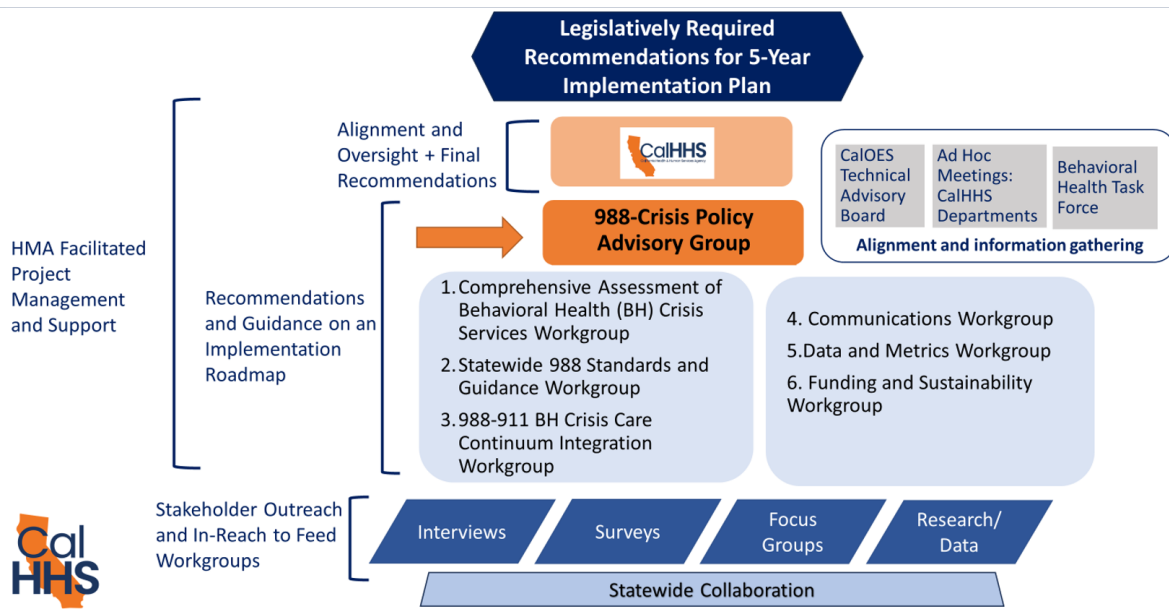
Legislatively Required Recommendations for 5-Year Implementation Plan

HMA Facilitated Project Management and Support

Alignment and Oversight + Final Recommendations

CalHHS

CalOES Technical Advisory Board

Ad Hoc Meetings: CalHHS Departments

Behavioral Health Task Force

Alignment and information gathering

988-Crisis Policy Advisory Group

Recommendations and Guidance on an Implementation Roadmap

1. Comprehensive Assessment of Behavioral Health (BH) Crisis Services Workgroup

2. Statewide 988 Standards and Guidance Workgroup

3. 988-911 BH Crisis Care Continuum Integration Workgroup

4. Communications Workgroup

5. Data and Metrics Workgroup

6. Funding and Sustainability Workgroup

Stakeholder Outreach and In-Reach to Feed Workgroups

Interviews

Surveys

Focus Groups

Research/ Data

Statewide Collaboration

Cal HHS